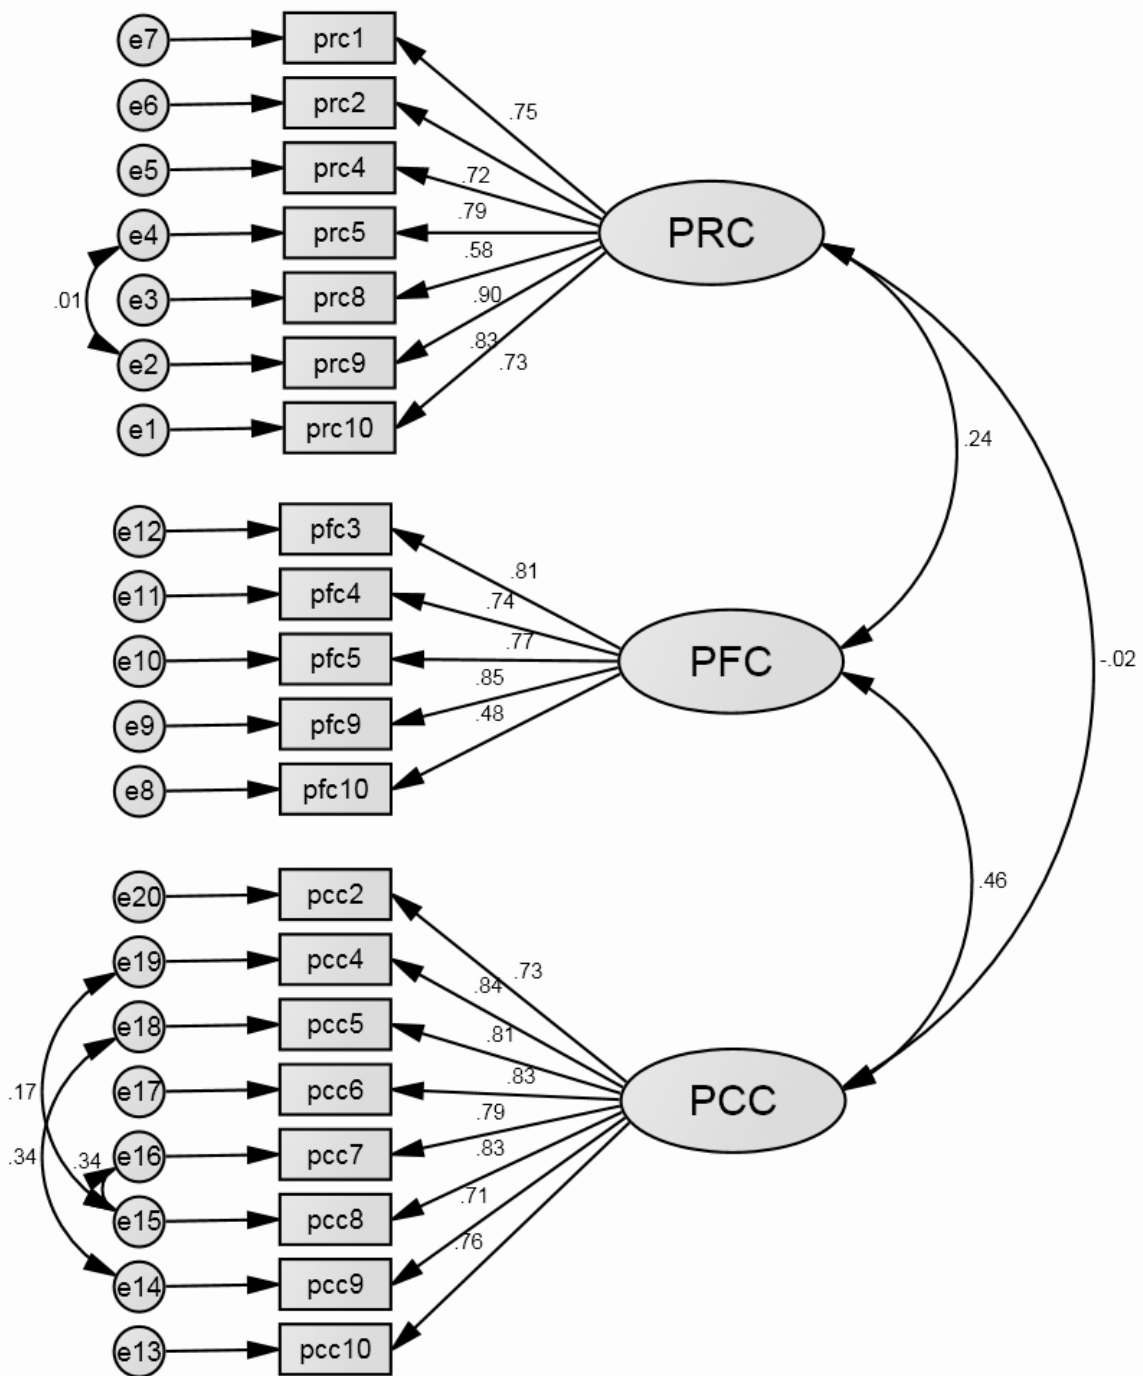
e7
prc1
e6
prc2
e5
prc4
e4
prc5
e3
prc8
e2
prc9
e1
prc10
.01
.75
.72
.79
.58
.90
.83
.73
PRC
.24
-.02
e12
pfc3
e11
pfc4
e10
pfc5
e9
pfc9
e8
pfc10
.81
.74
.77
.85
.48
PFC
.46
e20
pcc2
e19
pcc4
e18
pcc5
e17
pcc6
e16
pcc7
e15
pcc8
e14
pcc9
e13
pcc10
.17
.34
.34
.73
.84
.81
.83
.79
.83
.71
.76
PCC